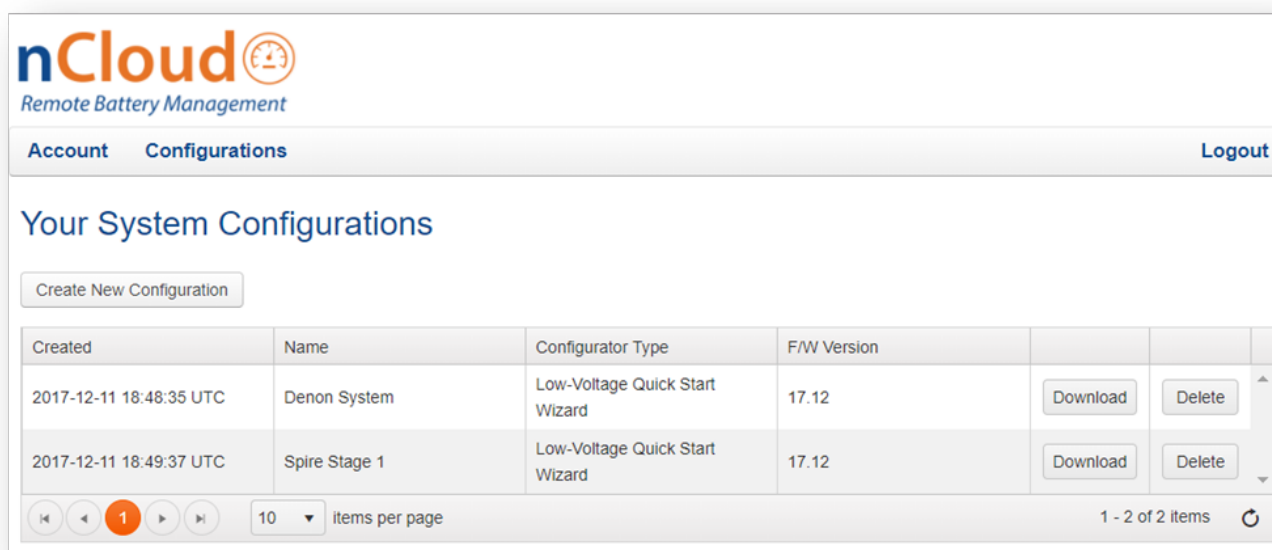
nCloud
Remote Battery Management

Account Configurations Logout

Your System Configurations

Create New Configuration

| Created | Name | Configurator Type | F/W Version | | |
|---|---|---|---|---|---|
| 2017-12-11 18:48:35 UTC | Denon System | Low-Voltage Quick Start Wizard | 17.12 | Download | Delete |
| 2017-12-11 18:49:37 UTC | Spire Stage 1 | Low-Voltage Quick Start Wizard | 17.12 | Download | Delete |

1 10 items per page 1 - 2 of 2 items